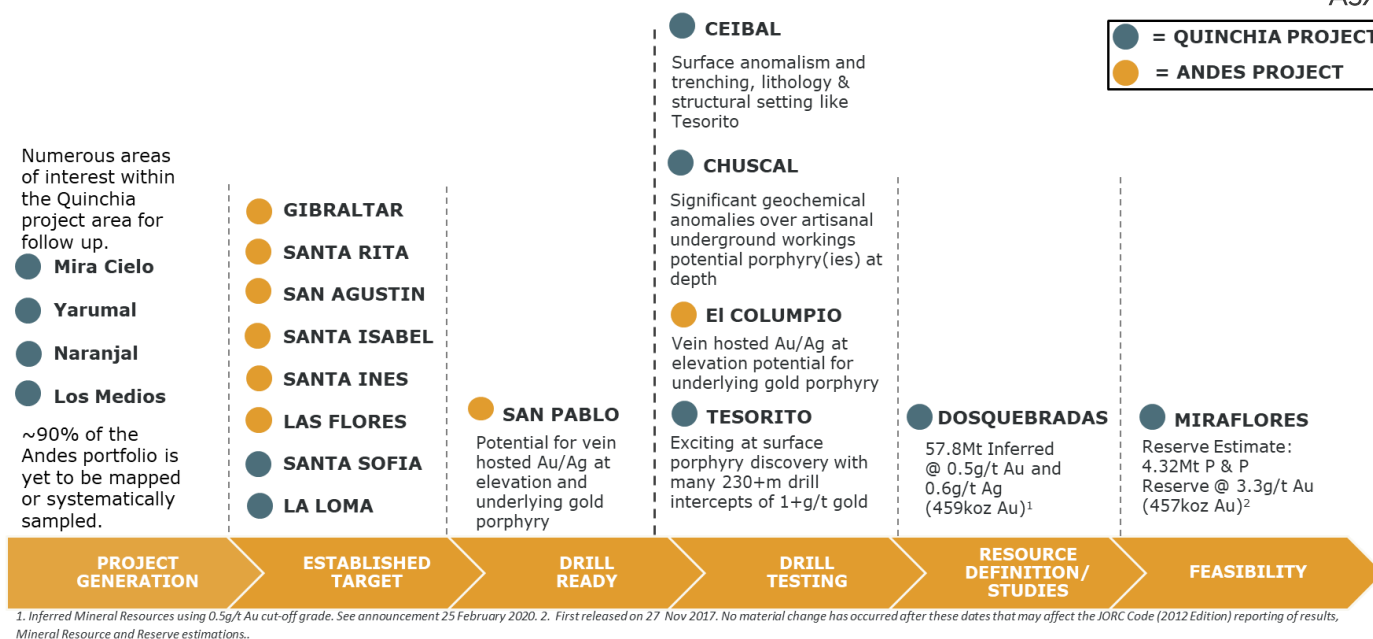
ASX

= QUINCHIA PROJECT
= ANDES PROJECT

Numerous areas of interest within the Quinchia project area for follow up.

Mira Cielo

Yarumal

Naranjal

Los Medios

~90% of the Andes portfolio is yet to be mapped or systematically sampled.

GIBRALTAR

SANTA RITA

SAN AGUSTIN

SANTA ISABEL

SANTA INES

LAS FLORES

SANTA SOFIA

LA LOMA

SAN PABLO

Potential for vein hosted Au/Ag at elevation and underlying gold porphyry

CEIBAL

Surface anomalism and trenching, lithology & structural setting like Tesorito

CHUSCAL

Significant geochemical anomalies over artisanal underground workings potential porphyry(ies) at depth

El COLUMPIO

Vein hosted Au/Ag at elevation potential for underlying gold porphyry

TESORITO

Exciting at surface porphyry discovery with many 230+m drill intercepts of 1+g/t gold

DOSQUEBRADAS

57.8Mt Inferred @ 0.5g/t Au and 0.6g/t Ag (459koz Au)$^1$

MIRAFLORES

Reserve Estimate: 4.32Mt P & P Reserve @ 3.3g/t Au (457koz Au)$^2$

PROJECT GENERATION

ESTABLISHED TARGET

DRILL READY

DRILL TESTING

RESOURCE DEFINITION/ STUDIES

FEASIBILITY

1. Inferred Mineral Resources using 0.5g/t Au cut-off grade. See announcement 25 February 2020. 2. First released on 27 Nov 2017. No material change has occurred after these dates that may affect the JORC Code (2012 Edition) reporting of results, Mineral Resource and Reserve estimations..